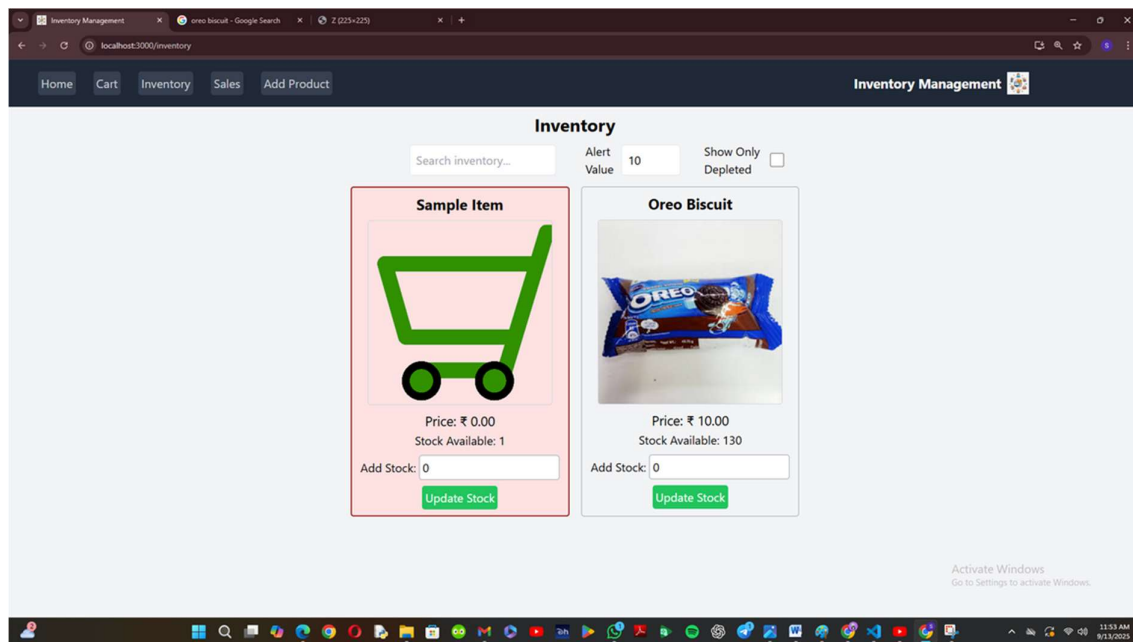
Inventory Management
oreo biscuit - Google Search
Z (225×225)
localhost:3000/inventory

Home Cart Inventory Sales Add Product

Inventory Management

Inventory

Search inventory...
Alert Value 10
Show Only Depleted

Sample Item

Price: ₹ 0.00
Stock Available: 1
Add Stock: 0
Update Stock

Oreo Biscuit

OREO

Price: ₹ 10.00
Stock Available: 130
Add Stock: 0
Update Stock

Activate Windows
Go to Settings to activate Windows.

11:53 AM
9/13/2025